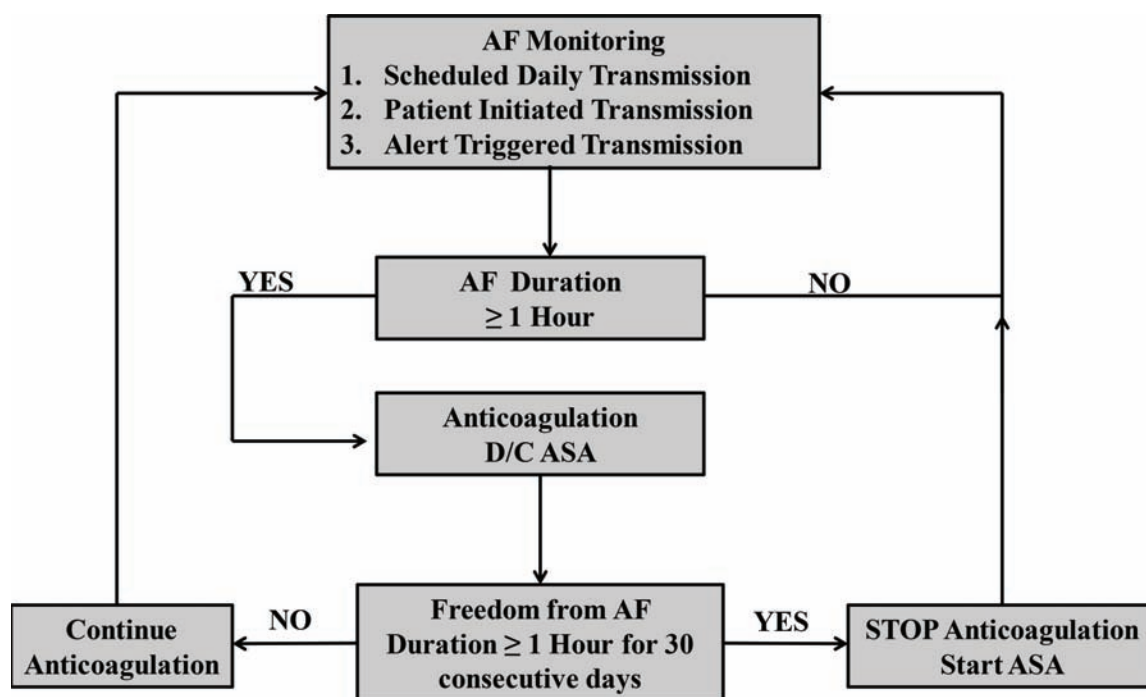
AF Monitoring
1. Scheduled Daily Transmission
2. Patient Initiated Transmission
3. Alert Triggered Transmission

YES

AF Duration $\geq 1$ Hour

NO

Anticoagulation
D/C ASA

Continue Anticoagulation

NO

Freedom from AF Duration $\geq 1$ Hour for 30 consecutive days

YES

STOP Anticoagulation
Start ASA